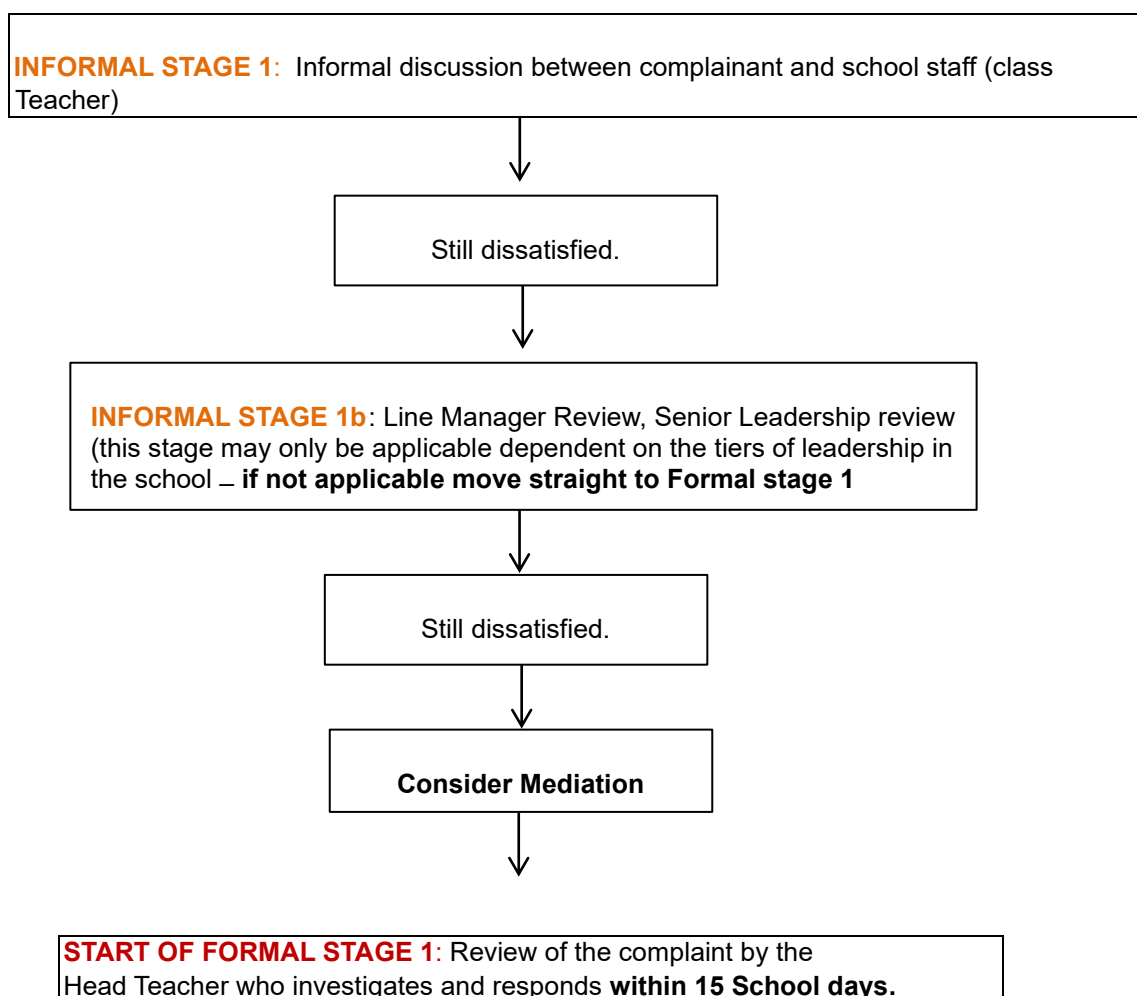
INFORMAL STAGE 1: Informal discussion between complainant and school staff (class Teacher)

Still dissatisfied.

INFORMAL STAGE 1b: Line Manager Review, Senior Leadership review (this stage may only be applicable dependent on the tiers of leadership in the school – if not applicable move straight to Formal stage 1

Still dissatisfied.

Consider Mediation

START OF FORMAL STAGE 1: Review of the complaint by the Head Teacher who investigates and responds within 15 School days.